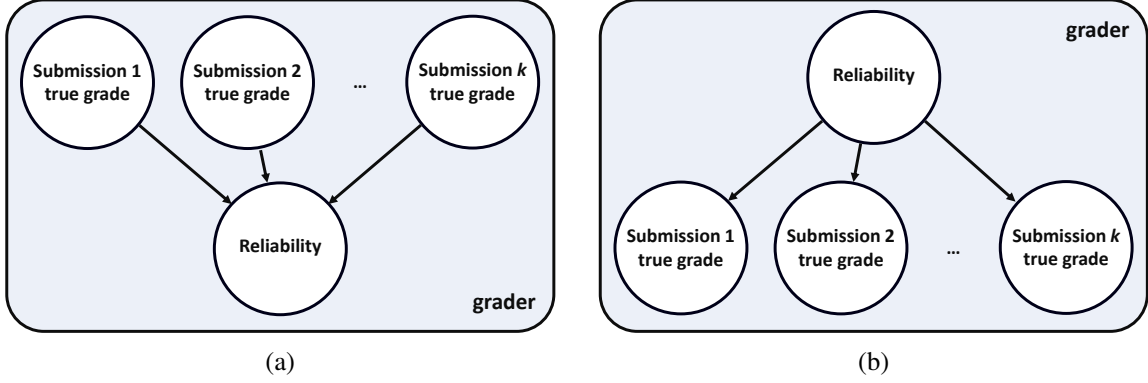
Submission 1 true grade

Submission 2 true grade

...

Submission *k* true grade

Reliability

grader

(a)

grader

Reliability

Submission 1 true grade

Submission 2 true grade

...

Submission *k* true grade

(b)